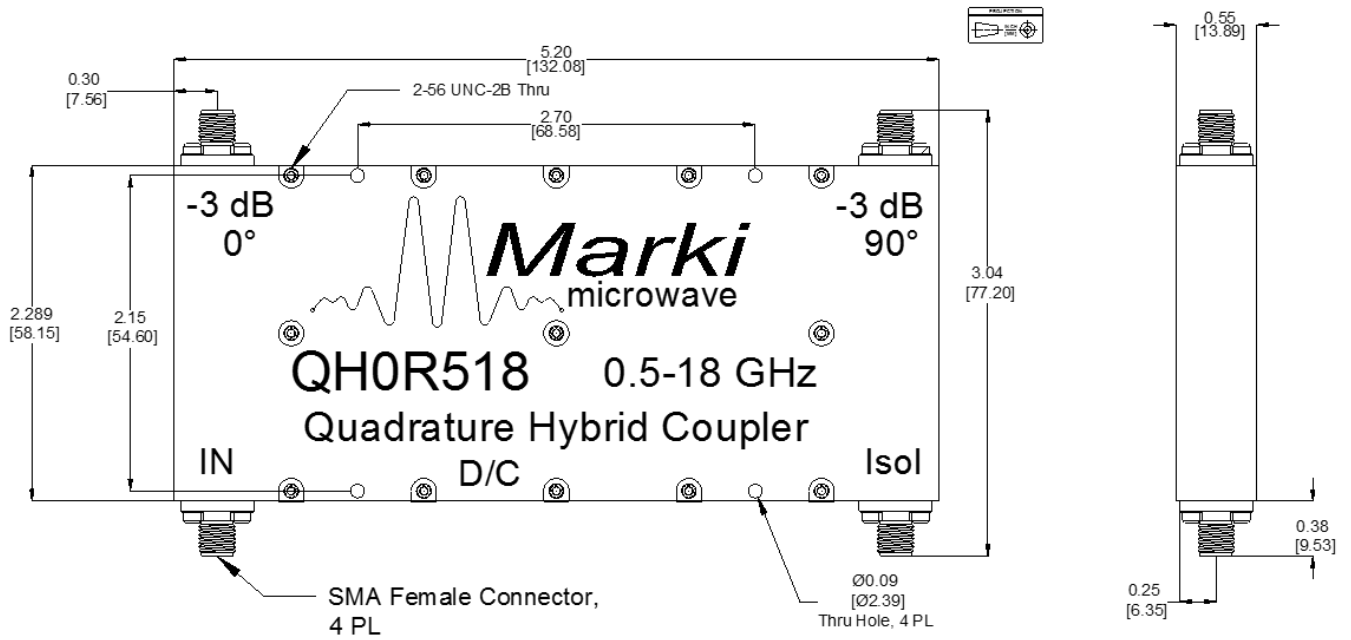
5.20
[132.08]

0.30
[7.56]

2-56 UNC-2B Thru

2.70
[68.58]

0.55
[13.89]

-3 dB
0°

-3 dB
90°

Marki
microwave

2.289
[58.15]

2.15
[54.60]

3.04
[77.20]

QH0R518 0.5-18 GHz

Quadrature Hybrid Coupler

IN

D/C

Isol

0.38
[9.53]

0.25
[6.35]

SMA Female Connector,
4 PL

Ø0.09
[Ø2.39]
Thru Hole, 4 PL